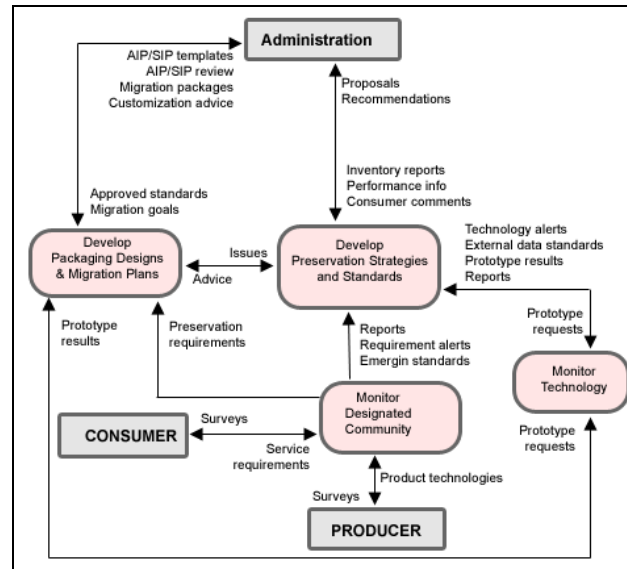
Administration

AIP/SIP templates
AIP/SIP review
Migration packages
Customization advice

Proposals
Recommendations

Inventory reports
Performance info
Consumer comments

Approved standards
Migration goals

Develop Packaging Designs & Migration Plans

Issues

Advice

Develop Preservation Strategies and Standards

Technology alerts
External data standards
Prototype results
Reports

Prototype results

Preservation requirements

Reports
Requirement alerts
Emergin standards

Prototype requests

Monitor Technology

Monitor Designated Community

CONSUMER

Surveys

Service requirements

Prototype requests

Product technologies

Surveys

PRODUCER